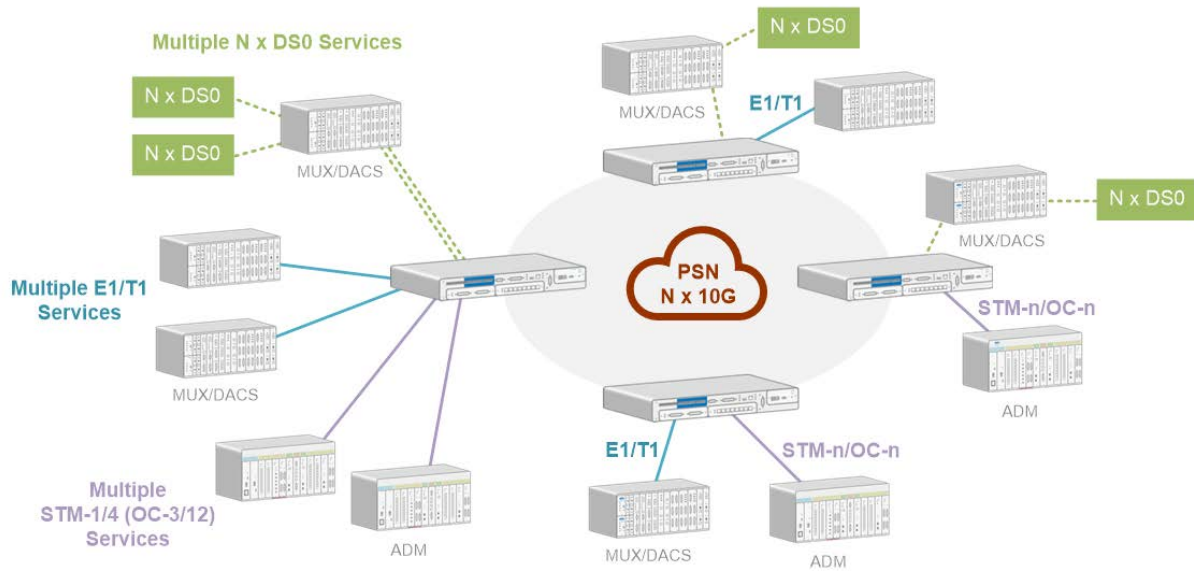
Multiple N x DS0 Services

N x DS0

N x DS0

MUX/DACS

N x DS0

MUX/DACS

E1/T1

N x DS0

MUX/DACS

Multiple E1/T1 Services

PSN
N x 10G

STM-n/OC-n

MUX/DACS

ADM

E1/T1

STM-n/OC-n

Multiple STM-1/4 (OC-3/12) Services

ADM

MUX/DACS

ADM